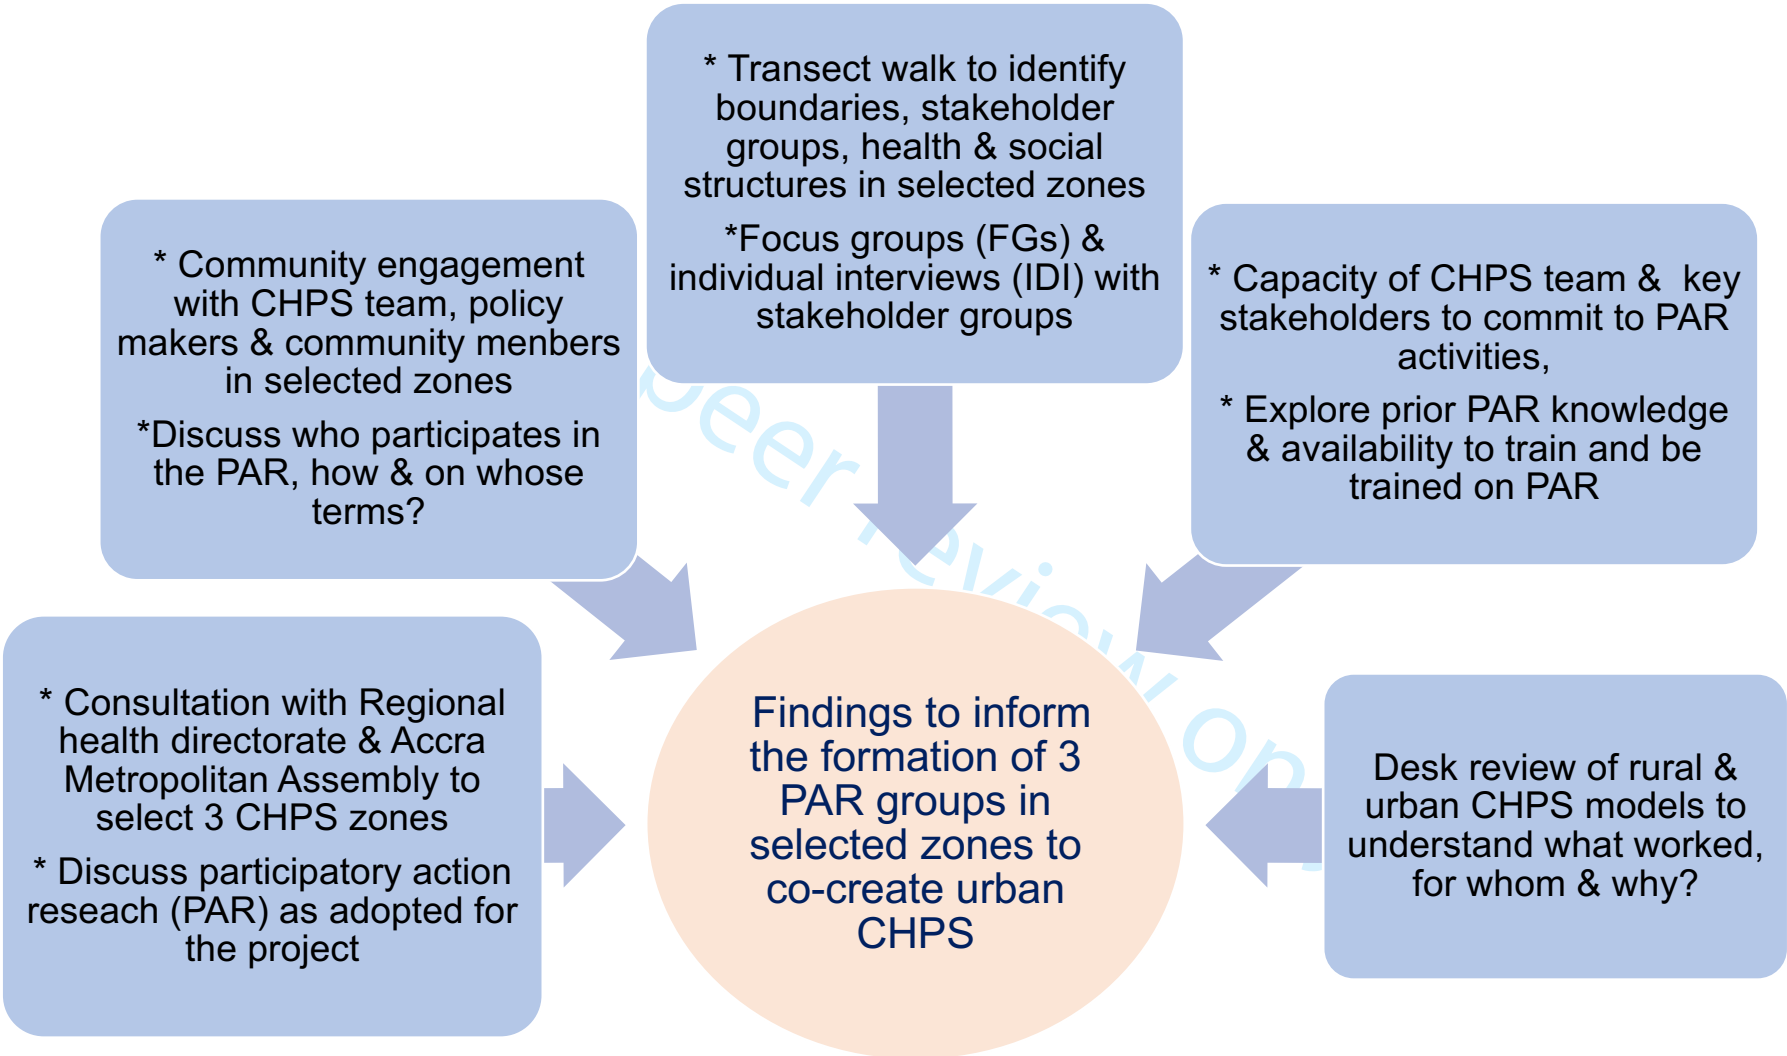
* Transect walk to identify boundaries, stakeholder groups, health & social structures in selected zones

*Focus groups (FGs) & individual interviews (IDI) with stakeholder groups

* Community engagement with CHPS team, policy makers & community menbers in selected zones

*Discuss who participates in the PAR, how & on whose terms?

* Capacity of CHPS team & key stakeholders to commit to PAR activities,

* Explore prior PAR knowledge & availability to train and be trained on PAR

* Consultation with Regional health directorate & Accra Metropolitan Assembly to select 3 CHPS zones

* Discuss participatory action reseach (PAR) as adopted for the project

Findings to inform the formation of 3 PAR groups in selected zones to co-create urban CHPS

Desk review of rural & urban CHPS models to understand what worked, for whom & why?

peer review only